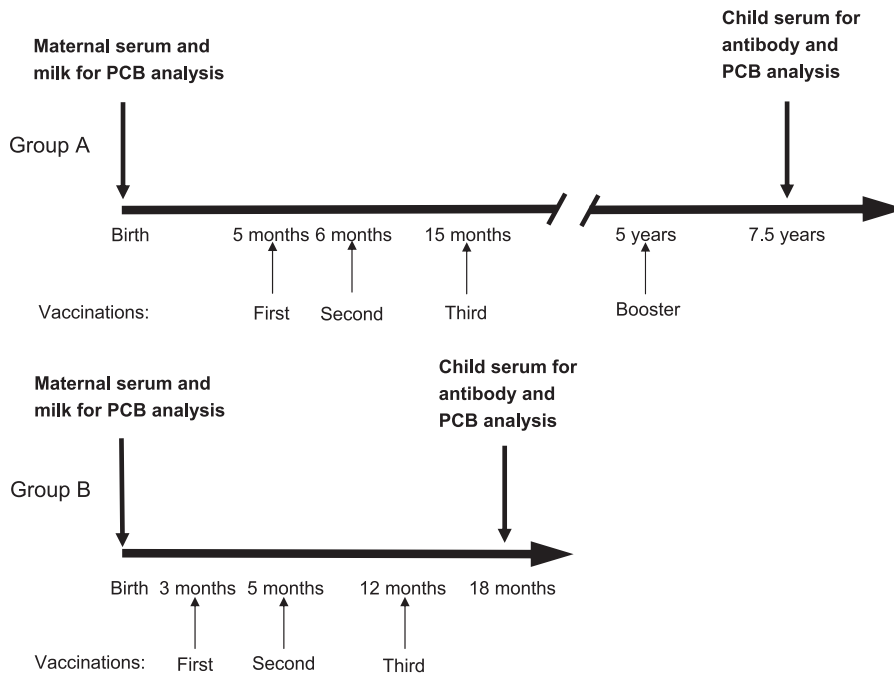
Maternal serum and milk for PCB analysis

Child serum for antibody and PCB analysis

Group A

Birth

5 months

6 months

15 months

5 years

7.5 years

Vaccinations:

First

Second

Third

Booster

Maternal serum and milk for PCB analysis

Child serum for antibody and PCB analysis

Group B

Birth

3 months

5 months

12 months

18 months

Vaccinations:

First

Second

Third